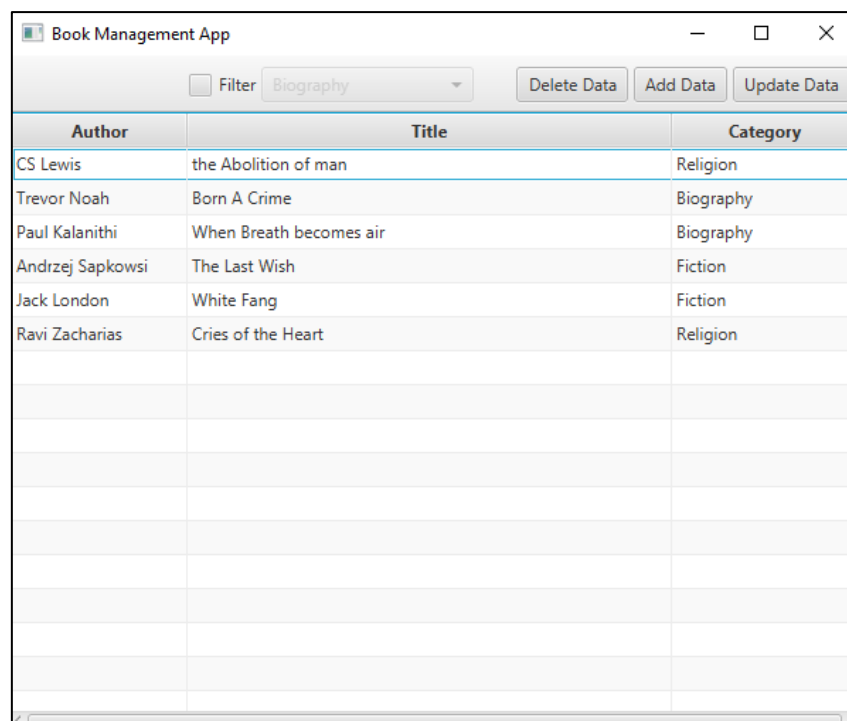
Book Management App

Filter Biography Delete Data Add Data Update Data

| Author | Title | Category |
|---|---|---|
| CS Lewis | the Abolition of man | Religion |
| Trevor Noah | Born A Crime | Biography |
| Paul Kalanithi | When Breath becomes air | Biography |
| Andrzej Sapkowsi | The Last Wish | Fiction |
| Jack London | White Fang | Fiction |
| Ravi Zacharias | Cries of the Heart | Religion |